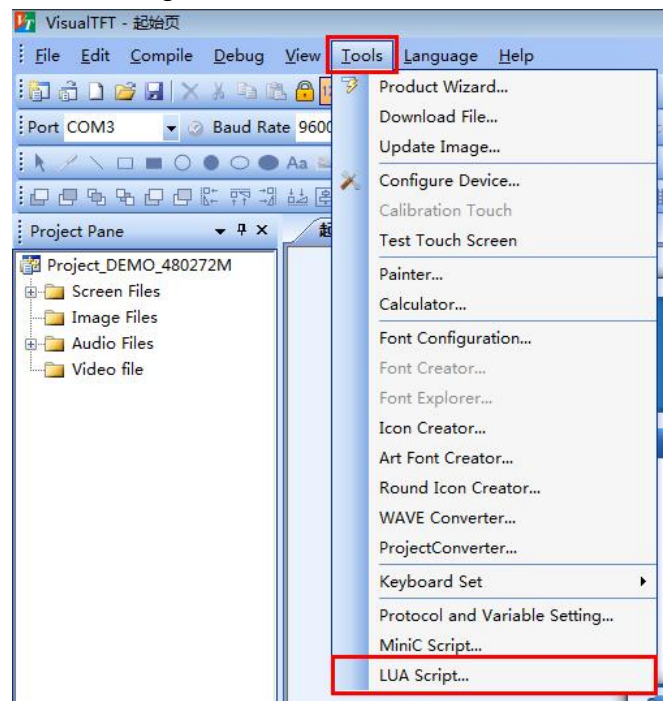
VisualTFT - 起始页

File Edit Compile Debug View Tools Language Help

Port COM3 Baud Rate 9600

Project Pane

Project_DEMO_480272M
Screen Files
Image Files
Audio Files
Video file

Product Wizard...
Download File...
Update Image...
Configure Device...
Calibration Touch
Test Touch Screen
Painter...
Calculator...
Font Configuration...
Font Creator...
Font Explorer...
Icon Creator...
Art Font Creator...
Round Icon Creator...
WAVE Converter...
ProjectConverter...
Keyboard Set
Protocol and Variable Setting...
MiniC Script...
LUA Script...